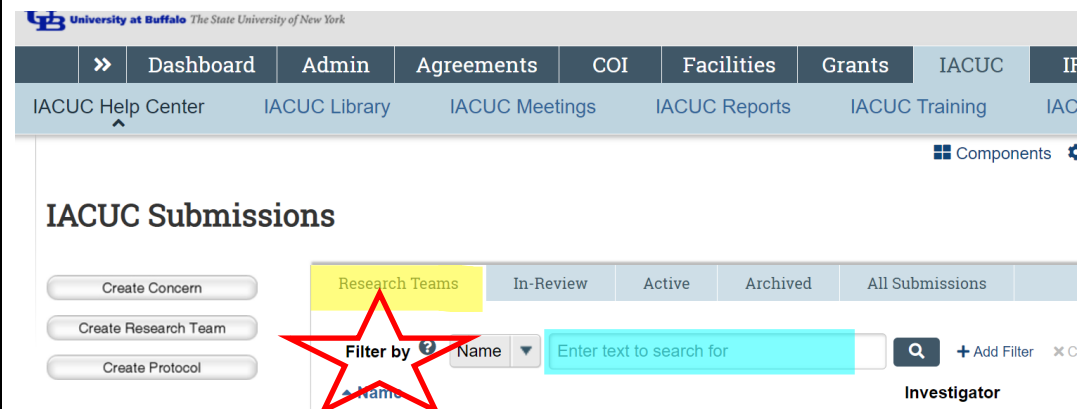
UB University at Buffalo The State University of New York

» Dashboard Admin Agreements COI Facilities Grants IACUC IR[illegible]

IACUC Help Center IACUC Library IACUC Meetings IACUC Reports IACUC Training IAC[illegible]

Components

IACUC Submissions

Create Concern
Create Research Team
Create Protocol

Research Teams In-Review Active Archived All Submissions

Filter by Name Enter text to search for + Add Filter × C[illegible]

Name Investigator